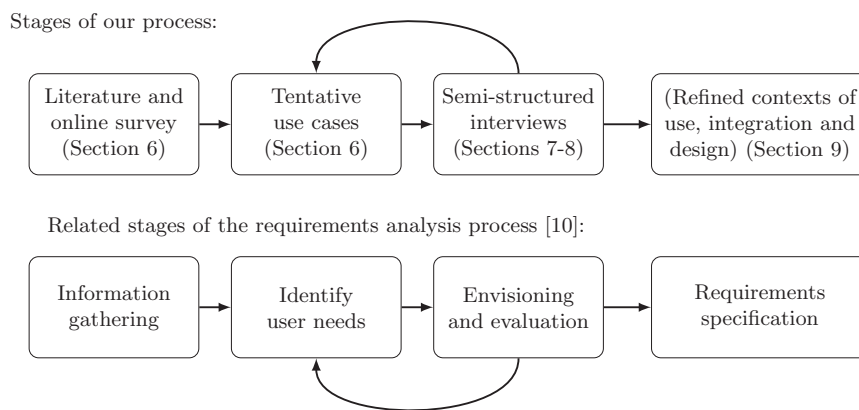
Stages of our process:

Literature and online survey (Section 6)

Tentative use cases (Section 6)

Semi-structured interviews (Sections 7-8)

(Refined contexts of use, integration and design) (Section 9)

Related stages of the requirements analysis process [10]:

Information gathering

Identify user needs

Envisioning and evaluation

Requirements specification